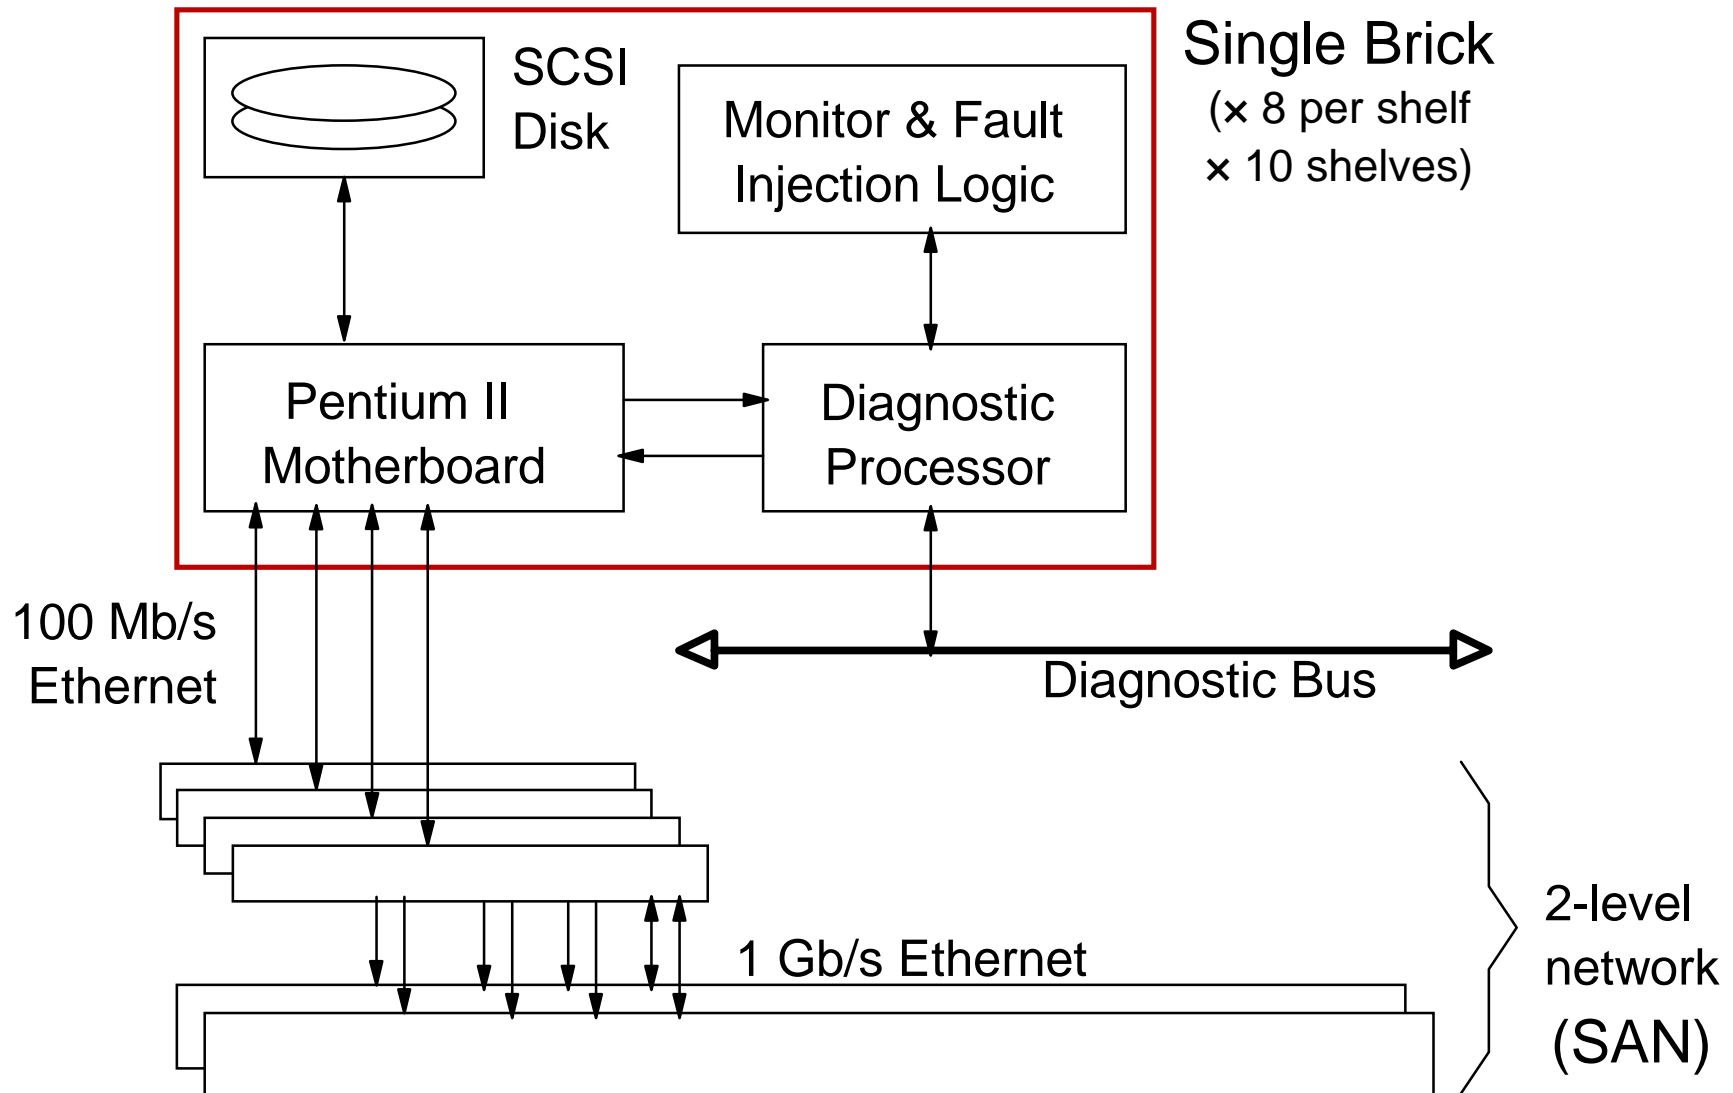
SCSI Disk

Monitor & Fault Injection Logic

Single Brick
(× 8 per shelf
× 10 shelves)

Pentium II Motherboard

Diagnostic Processor

100 Mb/s Ethernet

Diagnostic Bus

1 Gb/s Ethernet

2-level network (SAN)